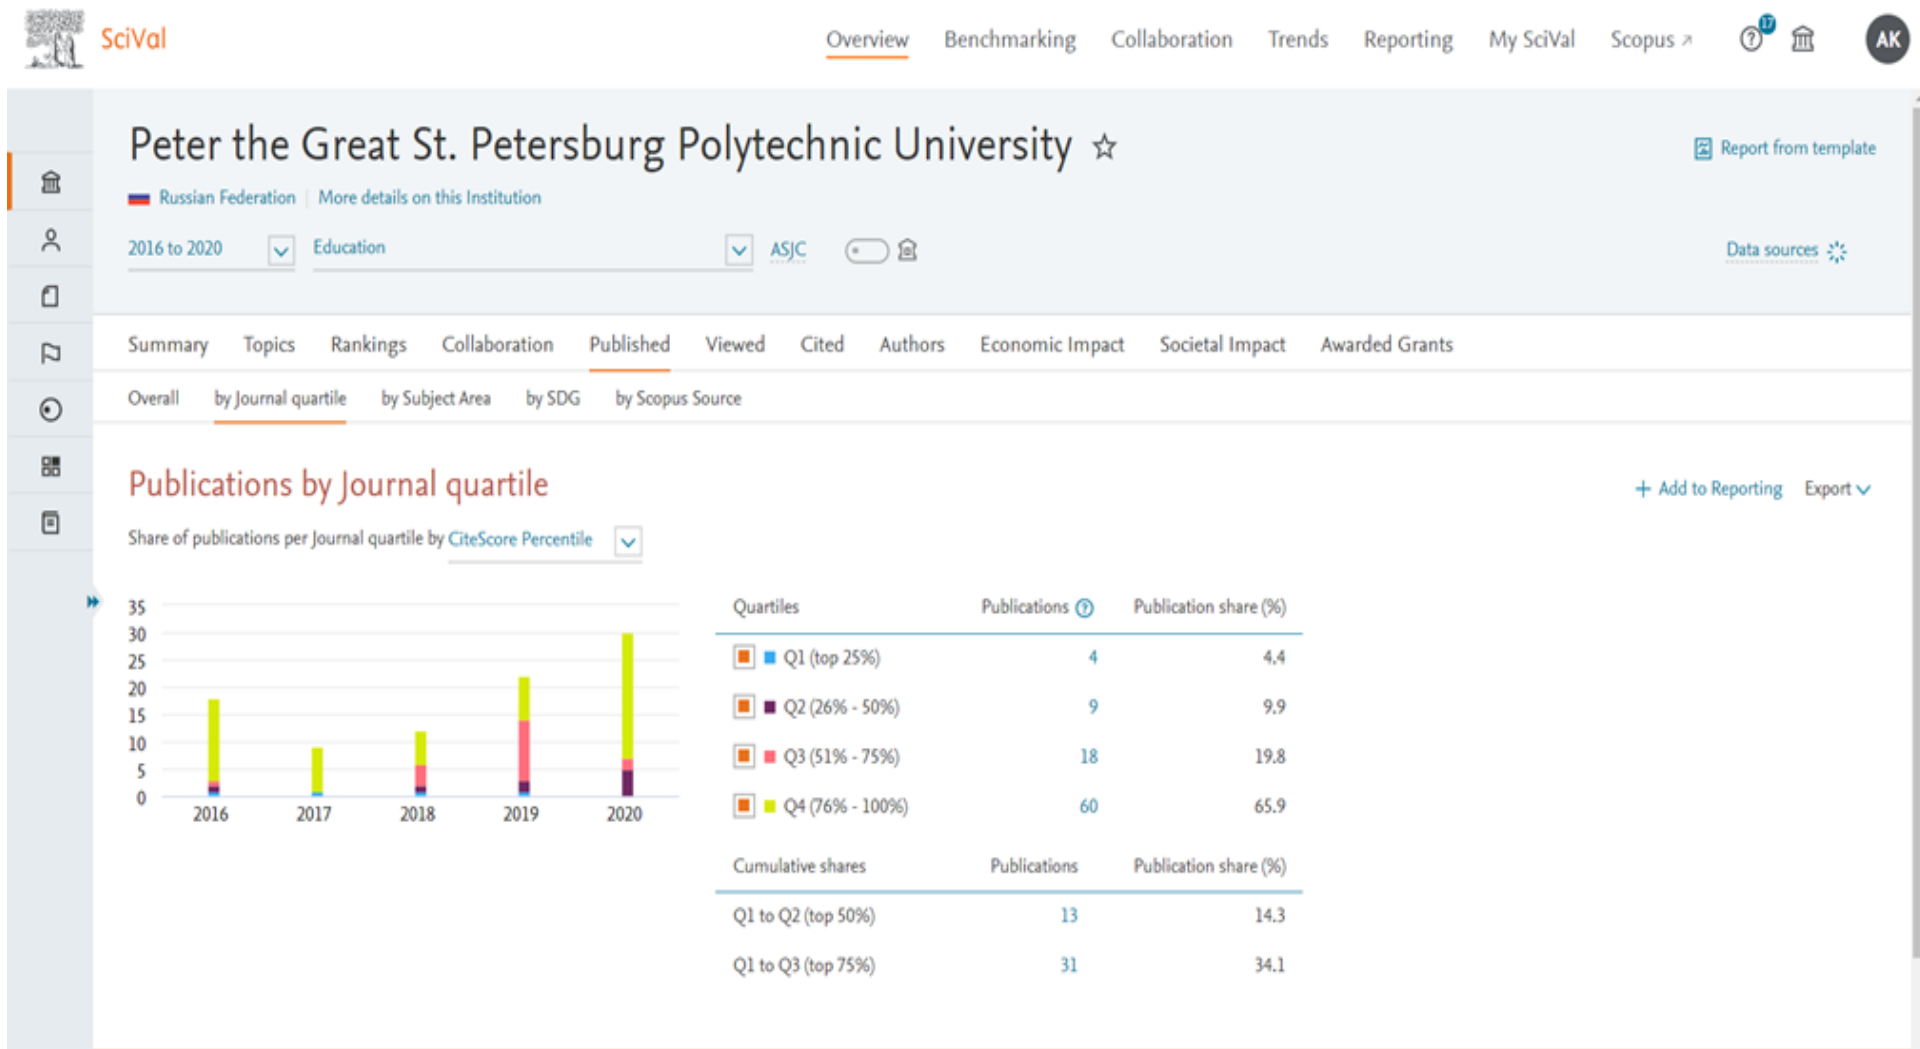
SciVal

Overview Benchmarking Collaboration Trends Reporting My SciVal Scopus ↗ 17 AK

Peter the Great St. Petersburg Polytechnic University ☆

Report from template

Russian Federation | More details on this Institution

2016 to 2020 Education ASJC

Data sources

Summary Topics Rankings Collaboration Published Viewed Cited Authors Economic Impact Societal Impact Awarded Grants

Overall by Journal quartile by Subject Area by SDG by Scopus Source

Publications by Journal quartile

+ Add to Reporting Export

Share of publications per Journal quartile by CiteScore Percentile

35
30
25
20
15
10
5
0
2016 2017 2018 2019 2020

| Quartiles | Publications | Publication share (%) |
|---|---|---|
| Q1 (top 25%) | 4 | 4.4 |
| Q2 (26% - 50%) | 9 | 9.9 |
| Q3 (51% - 75%) | 18 | 19.8 |
| Q4 (76% - 100%) | 60 | 65.9 |

| Cumulative shares | Publications | Publication share (%) |
|---|---|---|
| Q1 to Q2 (top 50%) | 13 | 14.3 |
| Q1 to Q3 (top 75%) | 31 | 34.1 |